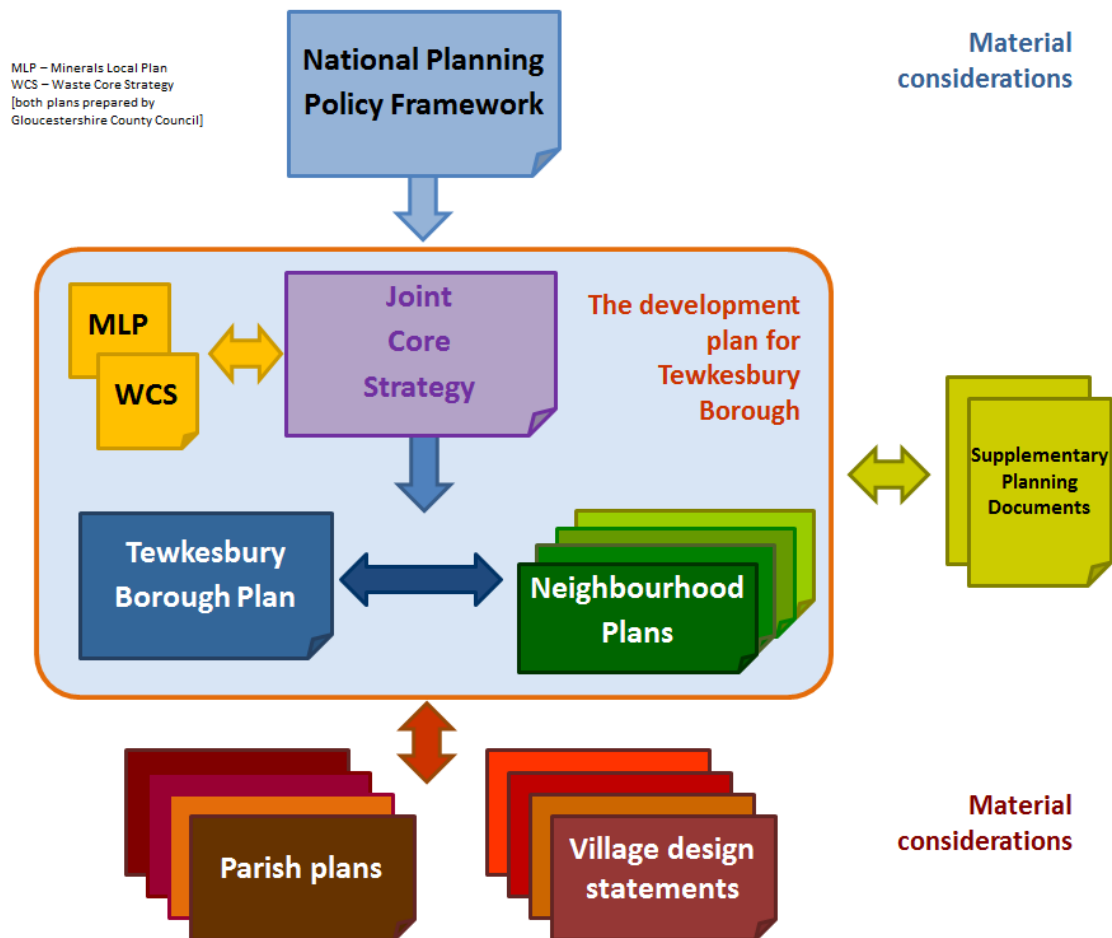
MLP – Minerals Local Plan
WCS – Waste Core Strategy
[both plans prepared by Gloucestershire County Council]

National Planning Policy Framework

Material considerations

MLP

WCS

Joint Core Strategy

The development plan for Tewkesbury Borough

Supplementary Planning Documents

Tewkesbury Borough Plan

Neighbourhood Plans

Parish plans

Village design statements

Material considerations